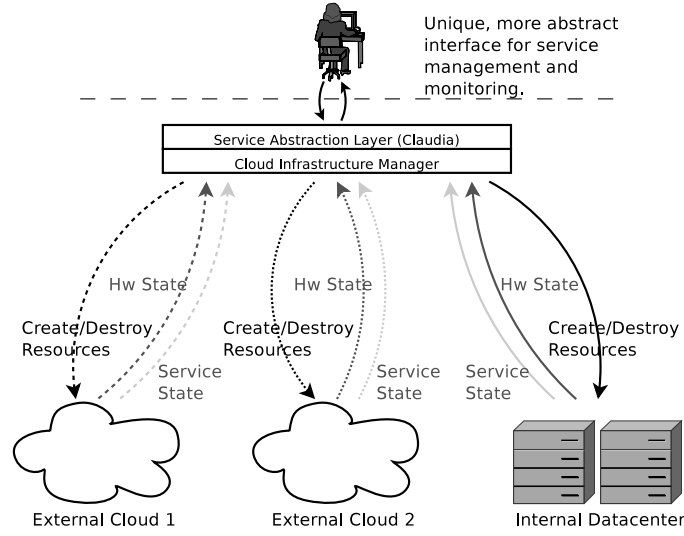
Unique, more abstract interface for service management and monitoring.

Service Abstraction Layer (Claudia)

Cloud Infrastructure Manager

Hw State

Create/Destroy Resources

Service State

Hw State

Create/Destroy Resources

Service State

Service State

Hw State

Create/Destroy Resources

External Cloud 1

External Cloud 2

Internal Datacenter